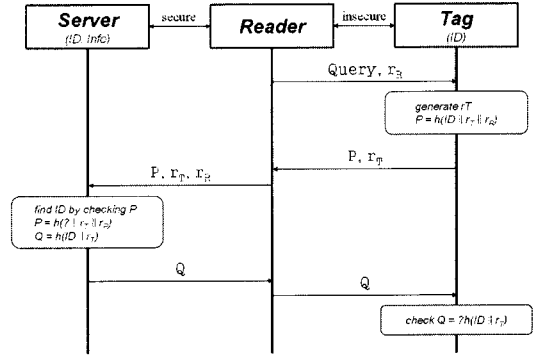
Server
(ID, Info)

secure

Reader

insecure

Tag
(ID)

Query, $r_R$

generate $rT$
$P = h(ID \| r_T \| r_R)$

P, $r_T$

P, $r_T$, $r_R$

find ID by checking P
$P = h(? \| r_T \| r_R)$
$Q = h(ID \| r_T)$

Q

Q

check $Q = ?h(ID \| r_T)$